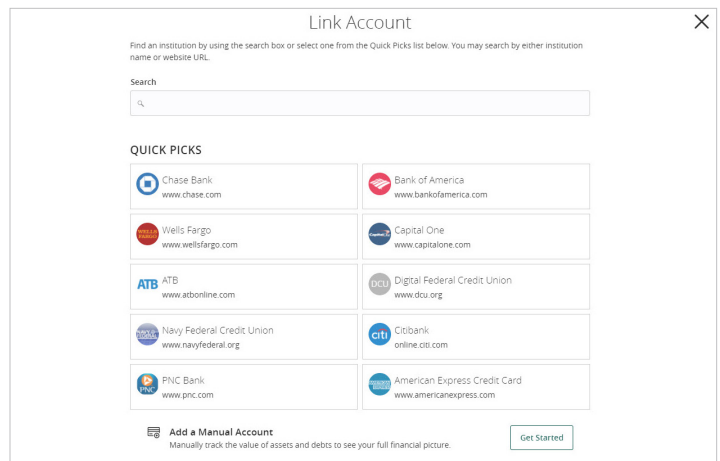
Link Account

Find an institution by using the search box or select one from the Quick Picks list below. You may search by either institution name or website URL.

Search

QUICK PICKS

Chase Bank
www.chase.com

Bank of America
www.bankofamerica.com

WELLS FARGO
Wells Fargo
www.wellsfargo.com

Capital One
www.capitalone.com

ATB
ATB
www.atbonline.com

DCU
Digital Federal Credit Union
www.dcu.org

Navy Federal Credit Union
www.navyfederal.org

citi
Citibank
online.citi.com

PNC
PNC Bank
www.pnc.com

American Express Credit Card
www.americanexpress.com

Add a Manual Account
Manually track the value of assets and debts to see your full financial picture.

Get Started